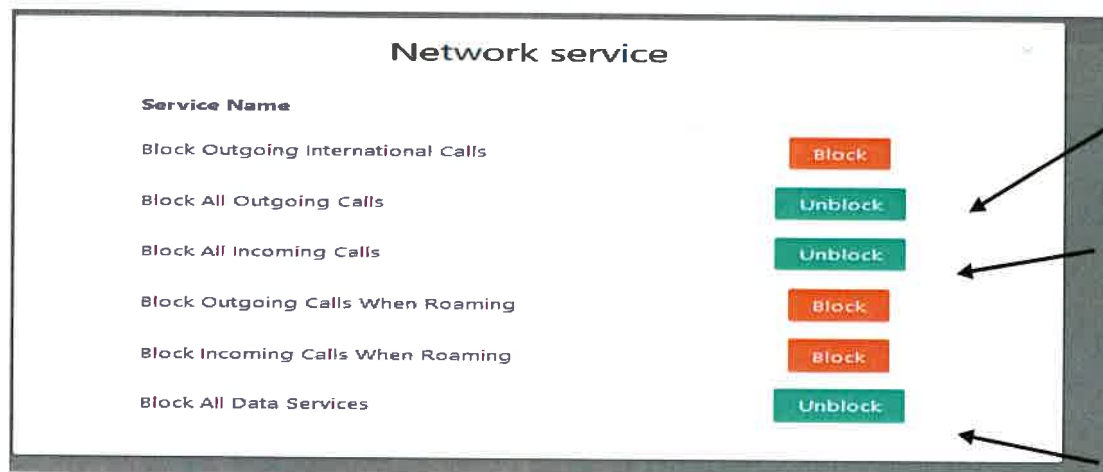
Network service

Service Name

Block Outgoing International Calls Block

Block All Outgoing Calls Unblock

Block All Incoming Calls Unblock

Block Outgoing Calls When Roaming Block

Block Incoming Calls When Roaming Block

Block All Data Services Unblock